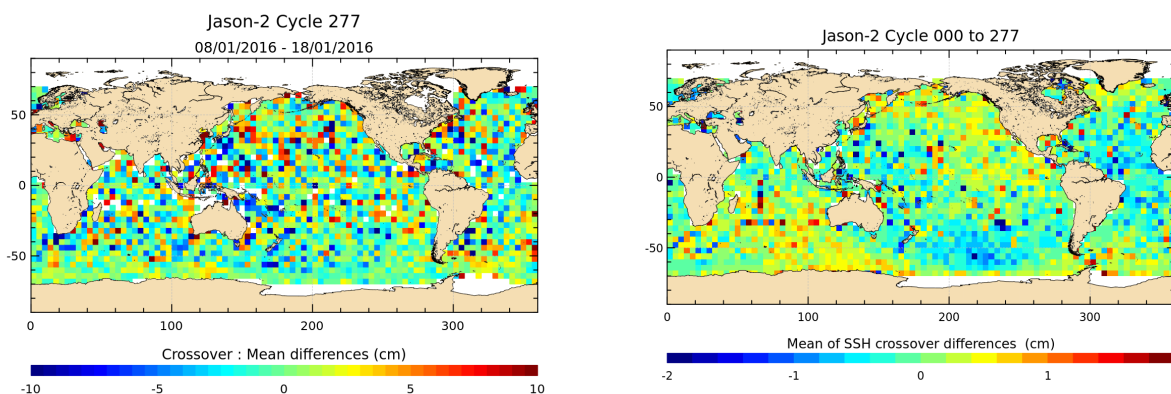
Jason-2 Cycle 277
08/01/2016 - 18/01/2016

50
0
-50
0 100 200 300

Crossover : Mean differences (cm)
-10 -5 0 5 10

Jason-2 Cycle 000 to 277

50
0
-50
0 100 200 300

Mean of SSH crossover differences (cm)
-2 -1 0 1